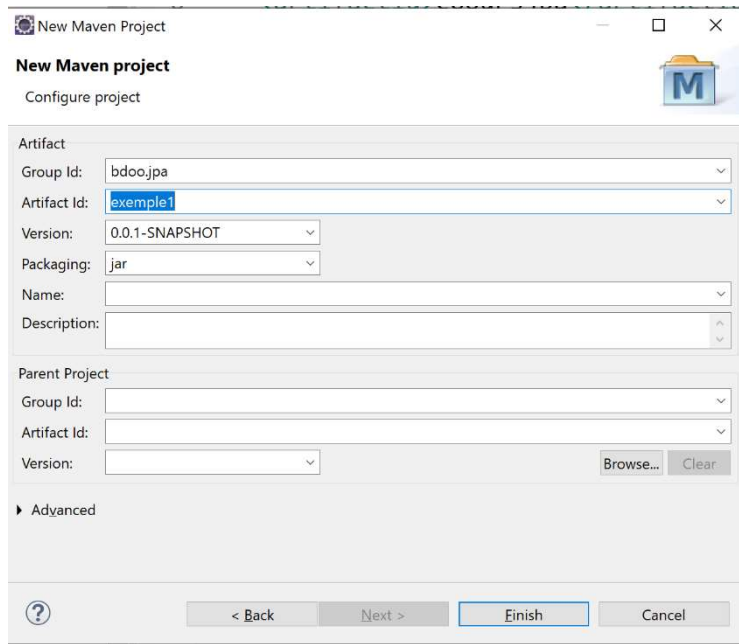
New Maven Project

New Maven project

Configure project

M

Artifact

Group Id: bdoo.jpa

Artifact Id: exemple1

Version: 0.0.1-SNAPSHOT

Packaging: jar

Name:

Description:

Parent Project

Group Id:

Artifact Id:

Version:

Browse... Clear

Advanced

?

< Back

Next >

Finish

Cancel